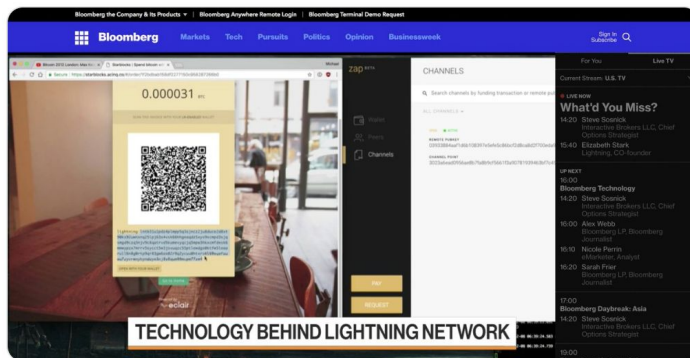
Bloomberg the Company & Its Products ▾ | Bloomberg Anywhere Remote Login | Bloomberg Terminal Demo Request

Bloomberg Markets Tech Pursuits Politics Opinion Businessweek Sign In Subscribe

For You Live TV

Current Stream: U.S. TV

LIVE NOW
What'd You Miss?
14:20 Steve Sosnick Interactive Brokers LLC, Chief Options Strategist
15:40 Elizabeth Stark Lightning, CO-founder

UP NEXT
16:00
Bloomberg Technology
14:20 Steve Sosnick Interactive Brokers LLC, Chief Options Strategist
15:00 Alex Webb Bloomberg LP, Bloomberg Journalist
16:10 Nicole Perrin eMarketer, Analyst
16:20 Sarah Frier Bloomberg LP, Bloomberg Journalist

17:00
Bloomberg Daybreak: Asia
14:20 Steve Sosnick Interactive Brokers LLC, Chief Options Strategist

19:00

0.000031 BTC

zap

CHANNELS

Search channels by funding transaction or remote pubkey

Wallet
Peers
Channels

PAY
REQUEST

eclair

TECHNOLOGY BEHIND LIGHTNING NETWORK